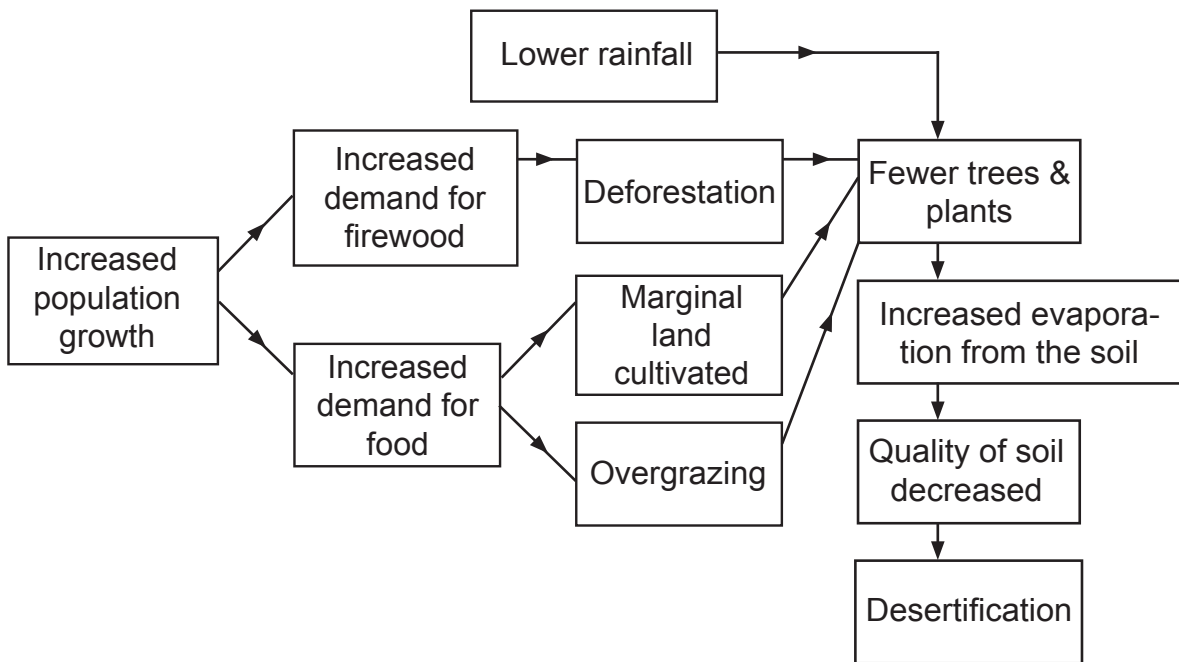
Lower rainfall

Increased population growth

Increased demand for firewood

Deforestation

Fewer trees & plants

Increased demand for food

Marginal land cultivated

Overgrazing

Increased evaporation from the soil

Quality of soil decreased

Desertification